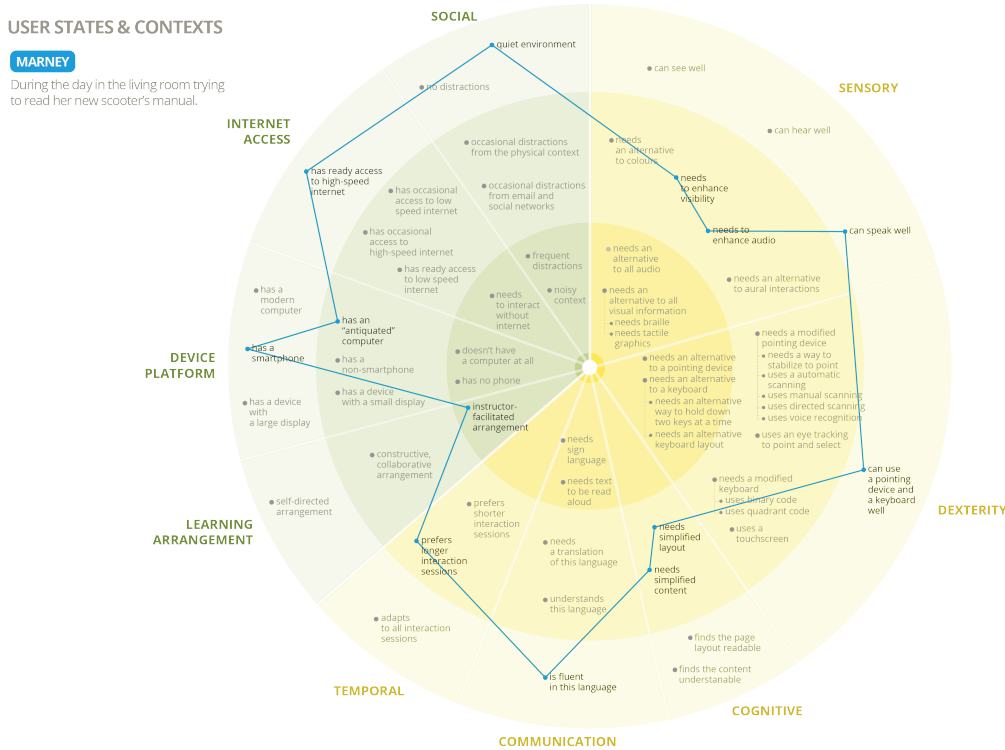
USER STATES & CONTEXTS

MARNEY

During the day in the living room trying to read her new scooter's manual.

SOCIAL

quiet environment

no distractions

occasional distractions from the physical context

occasional distractions from email and social networks

frequent distractions

noisy context

SENSORY

can see well

can hear well

needs an alternative to colours

needs to enhance visibility

needs to enhance audio

can speak well

needs an alternative to all audio

needs an alternative to aural interactions

needs an alternative to all visual information

needs braille

needs tactile graphics

INTERNET ACCESS

has ready access to high-speed internet

has occasional access to low speed internet

has occasional access to high-speed internet

has ready access to low speed internet

needs to interact without internet

DEVICE PLATFORM

has a modern computer

has an "antiquated" computer

has a smartphone

has a non-smartphone

has a device with a small display

has a device with a large display

doesn't have a computer at all

has no phone

LEARNING ARRANGEMENT

instructor-facilitated arrangement

constructive, collaborative arrangement

self-directed arrangement

DEXTERITY

needs a modified pointing device

needs a way to stabilize to point

uses a automatic scanning

uses manual scanning

uses directed scanning

uses voice recognition

uses an eye tracking to point and select

needs an alternative to a pointing device

needs an alternative to a keyboard

needs an alternative way to hold down two keys at a time

needs an alternative keyboard layout

can use a pointing device and a keyboard well

needs a modified keyboard

uses binary code

uses quadrant code

uses a touchscreen

COGNITIVE

needs simplified layout

needs simplified content

finds the page layout readable

finds the content understanable

COMMUNICATION

needs sign language

needs text to be read aloud

needs a translation of this language

understands this language

is fluent in this language

TEMPORAL

prefers shorter interaction sessions

prefers longer interaction sessions

adapts to all interaction sessions